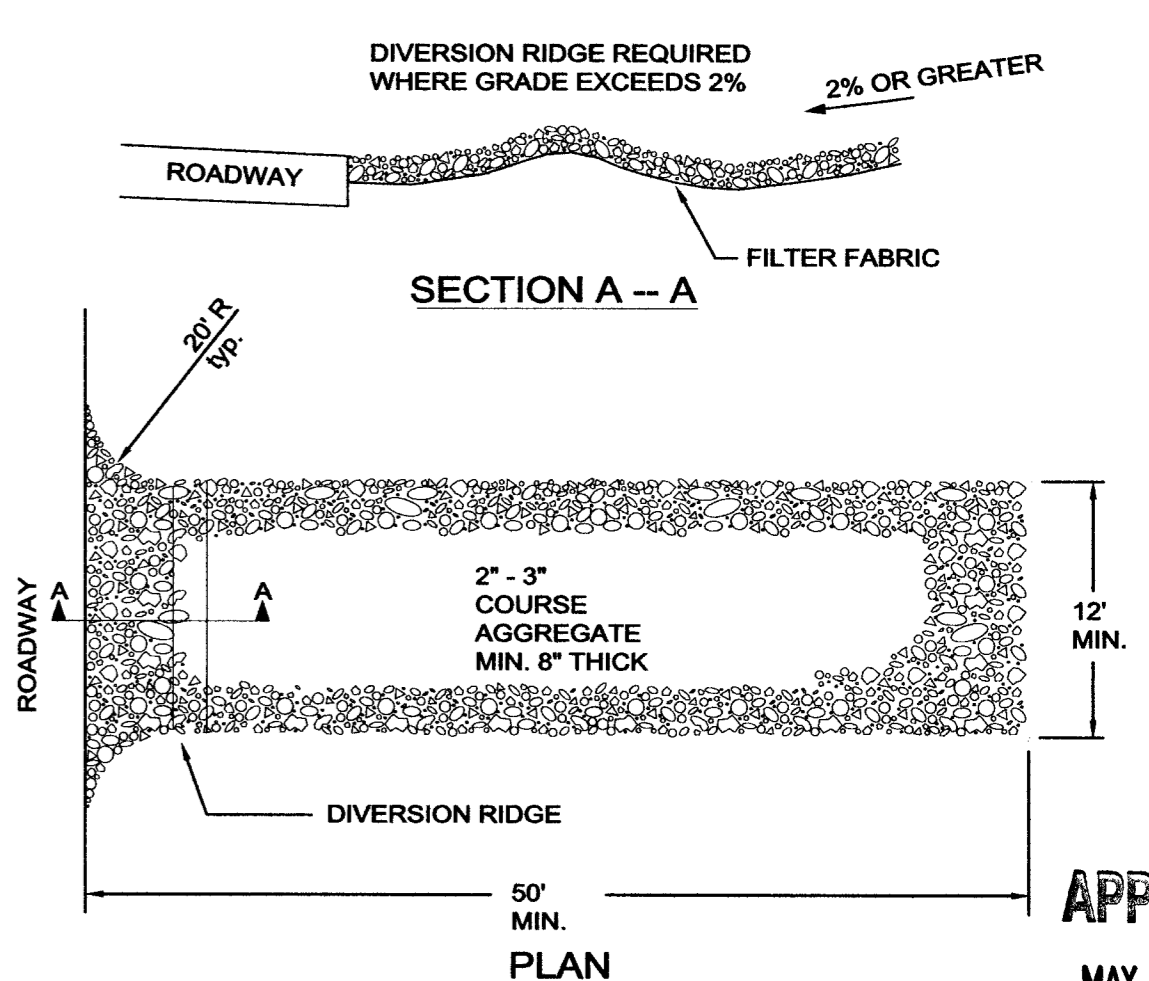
DIVERSION RIDGE REQUIRED WHERE GRADE EXCEEDS 2%

2% OR GREATER

ROADWAY

FILTER FABRIC

SECTION A -- A

20' R typ.

ROADWAY

A

A

2" - 3" COURSE AGGREGATE MIN. 8" THICK

12' MIN.

DIVERSION RIDGE

50' MIN.

PLAN

APP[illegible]

MAY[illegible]